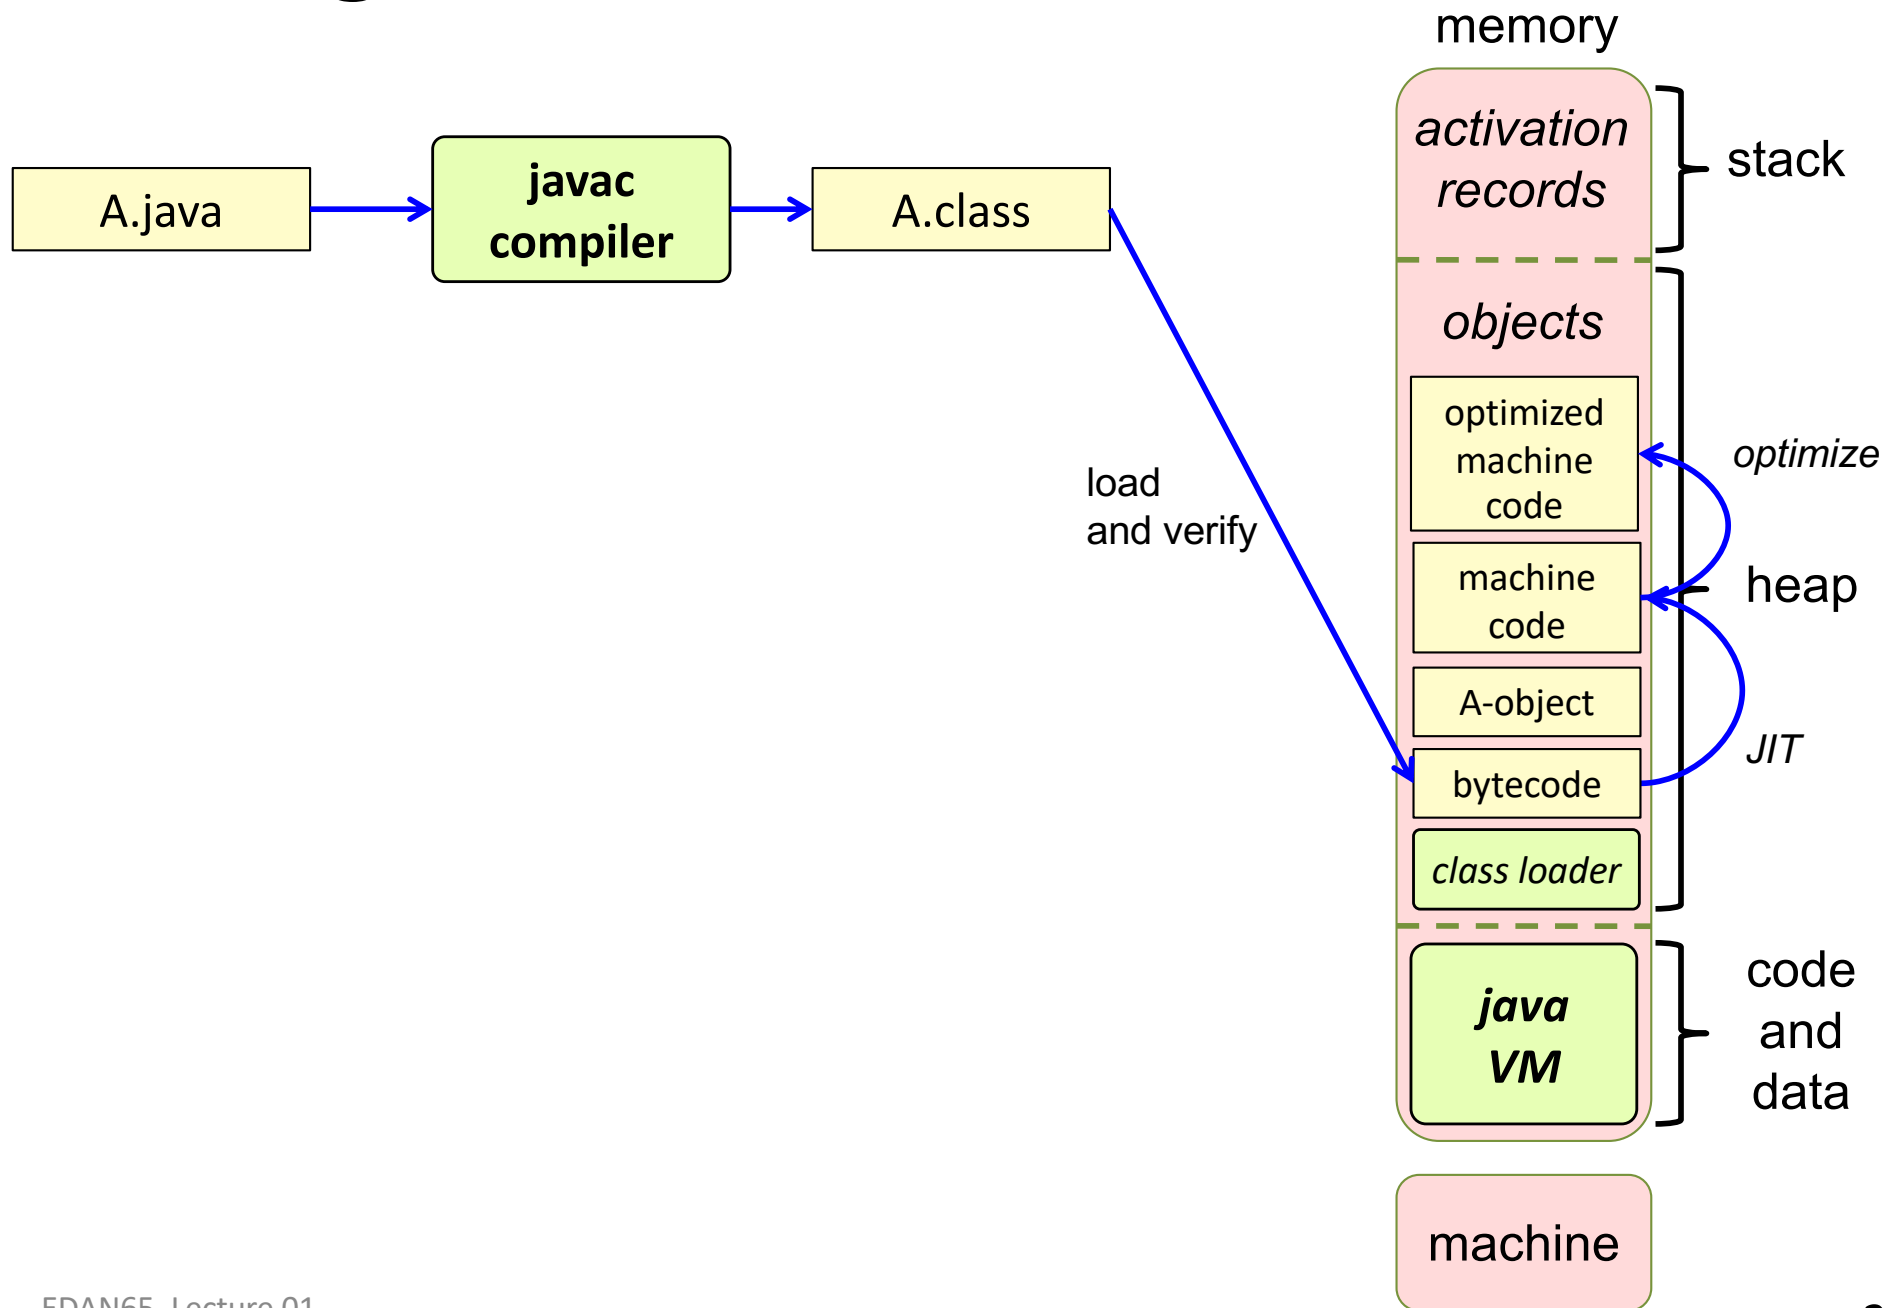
A.java

javac compiler

A.class

load and verify

memory

activation records

stack

objects

optimized machine code

optimize

machine code

heap

A-object

JIT

bytecode

class loader

java VM

code and data

machine

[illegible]